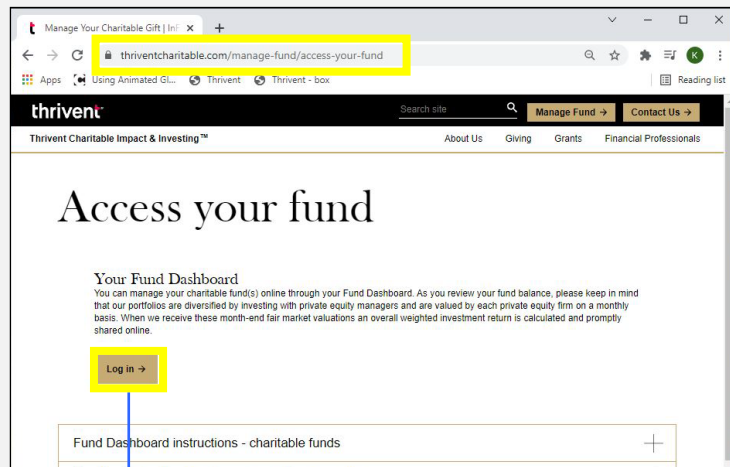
Manage Your Charitable Gift | Inf ×  +

thriventcharitable.com/manage-fund/access-your-fund

K

Apps  Using Animated GI...  Thrivent  Thrivent - box  Reading list

thrivent  Search site  Manage Fund →  Contact Us →

Thrivent Charitable Impact & Investing™  About Us  Giving  Grants  Financial Professionals

Access your fund

Your Fund Dashboard
You can manage your charitable fund(s) online through your Fund Dashboard. As you review your fund balance, please keep in mind that our portfolios are diversified by investing with private equity managers and are valued by each private equity firm on a monthly basis. When we receive these month-end fair market valuations an overall weighted investment return is calculated and promptly shared online.

Log in →

Fund Dashboard instructions - charitable funds  +